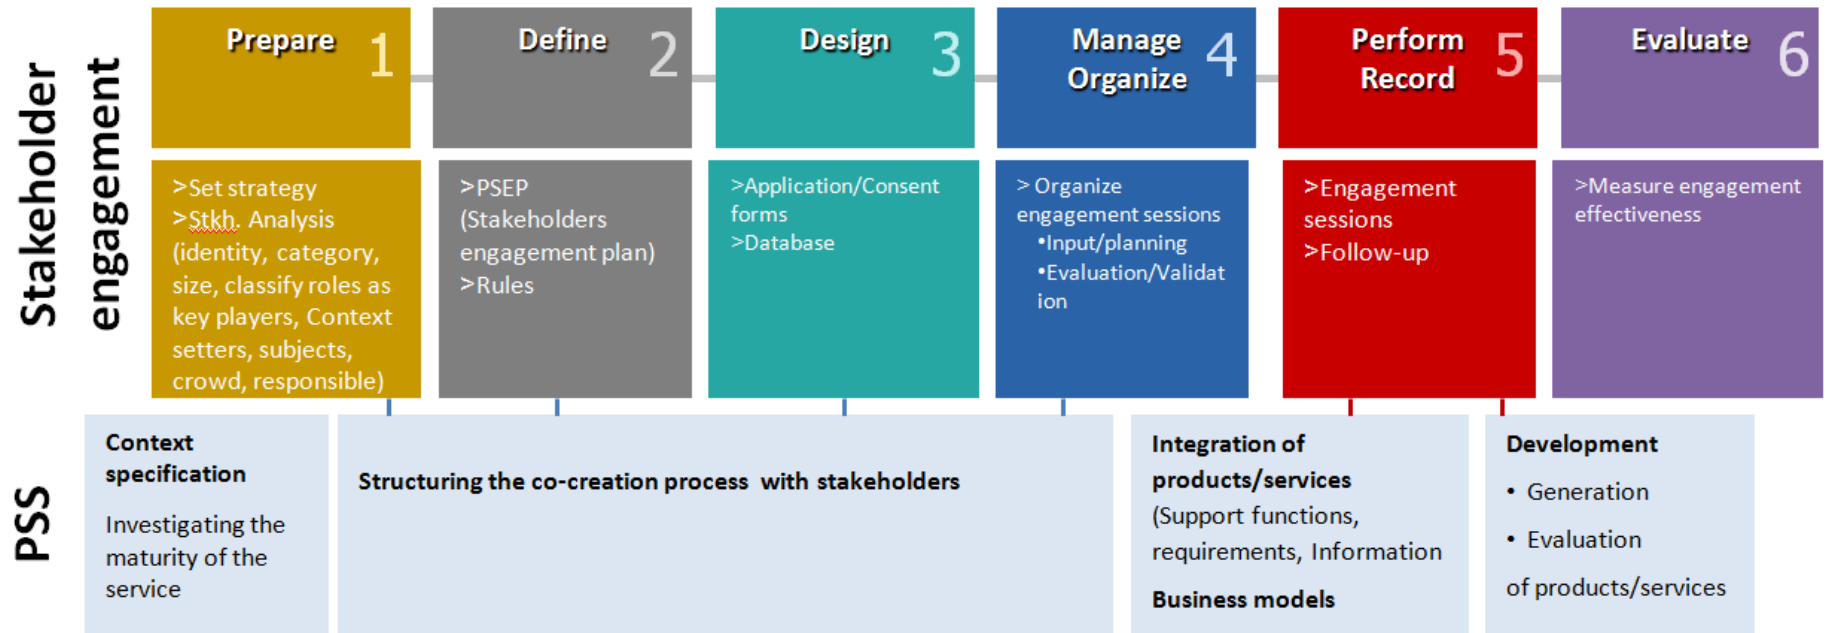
Stakeholder engagement

Prepare 1

Define 2

Design 3

Manage Organize 4

Perform Record 5

Evaluate 6

>Set strategy
>Stkh. Analysis (identity, category, size, classify roles as key players, Context setters, subjects, crowd, responsible)

>PSEP (Stakeholders engagement plan)
>Rules

>Application/Consent forms
>Database

> Organize engagement sessions
•Input/planning
•Evaluation/Validation

>Engagement sessions
>Follow-up

>Measure engagement effectiveness

PSS

Context specification

Investigating the maturity of the service

Structuring the co-creation process with stakeholders

Integration of products/services
(Support functions, requirements, Information

Business models

Development
• Generation
• Evaluation
of products/services